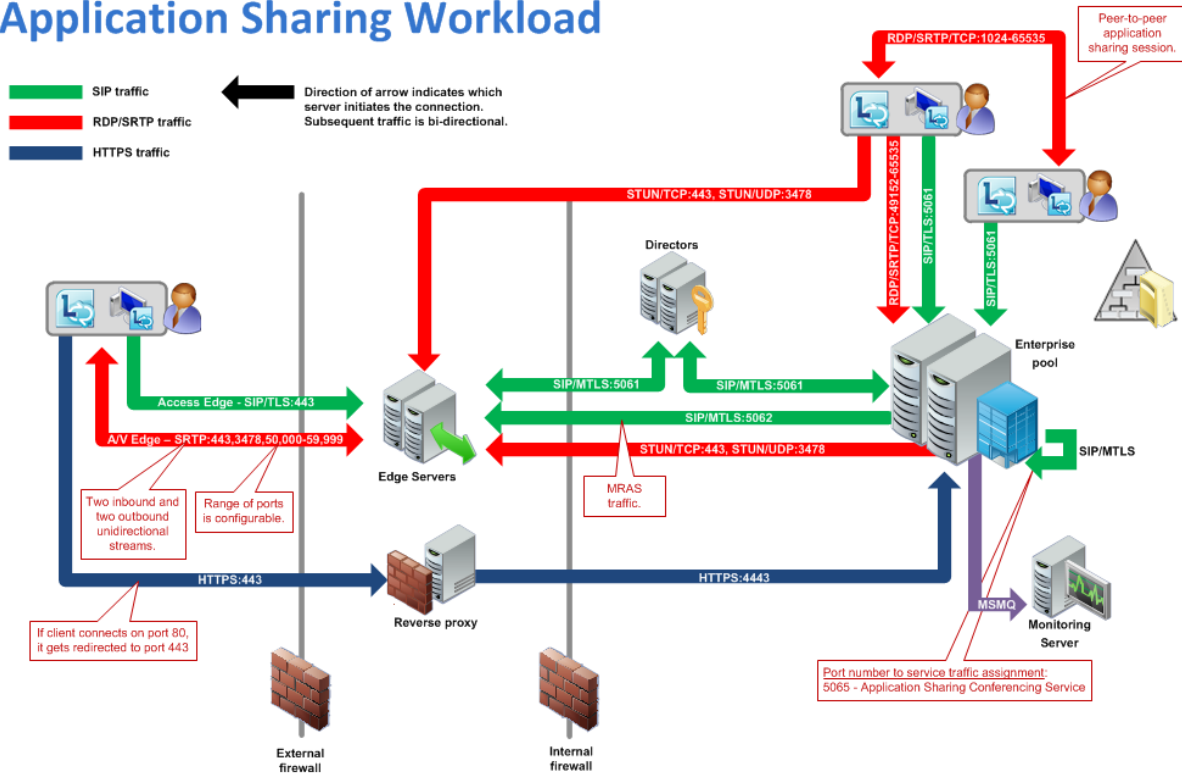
Application Sharing Workload

SIP traffic
RDP/SRTP traffic
HTTPS traffic

Direction of arrow indicates which server initiates the connection. Subsequent traffic is bi-directional.

Peer-to-peer application sharing session.

RDP/SRTP/TCP:1024-65535

STUN/TCP:443, STUN/UDP:3478

RDP/SRTP/TCP:49152-65535

SIP/TLS:5061

SIP/TLS:5061

Directors

Enterprise pool

Access Edge - SIP/TLS:443

A/V Edge – SRTP:443,3478,50,000-59,999

SIP/MTLS:5061

SIP/MTLS:5061

SIP/MTLS:5062

STUN/TCP:443, STUN/UDP:3478

SIP/MTLS

Edge Servers

Two inbound and two outbound unidirectional streams.

Range of ports is configurable.

MRAS traffic.

HTTPS:443

HTTPS:4443

MSMQ

Reverse proxy

Monitoring Server

If client connects on port 80, it gets redirected to port 443

Port number to service traffic assignment:
5065 - Application Sharing Conferencing Service

External firewall

Internal firewall